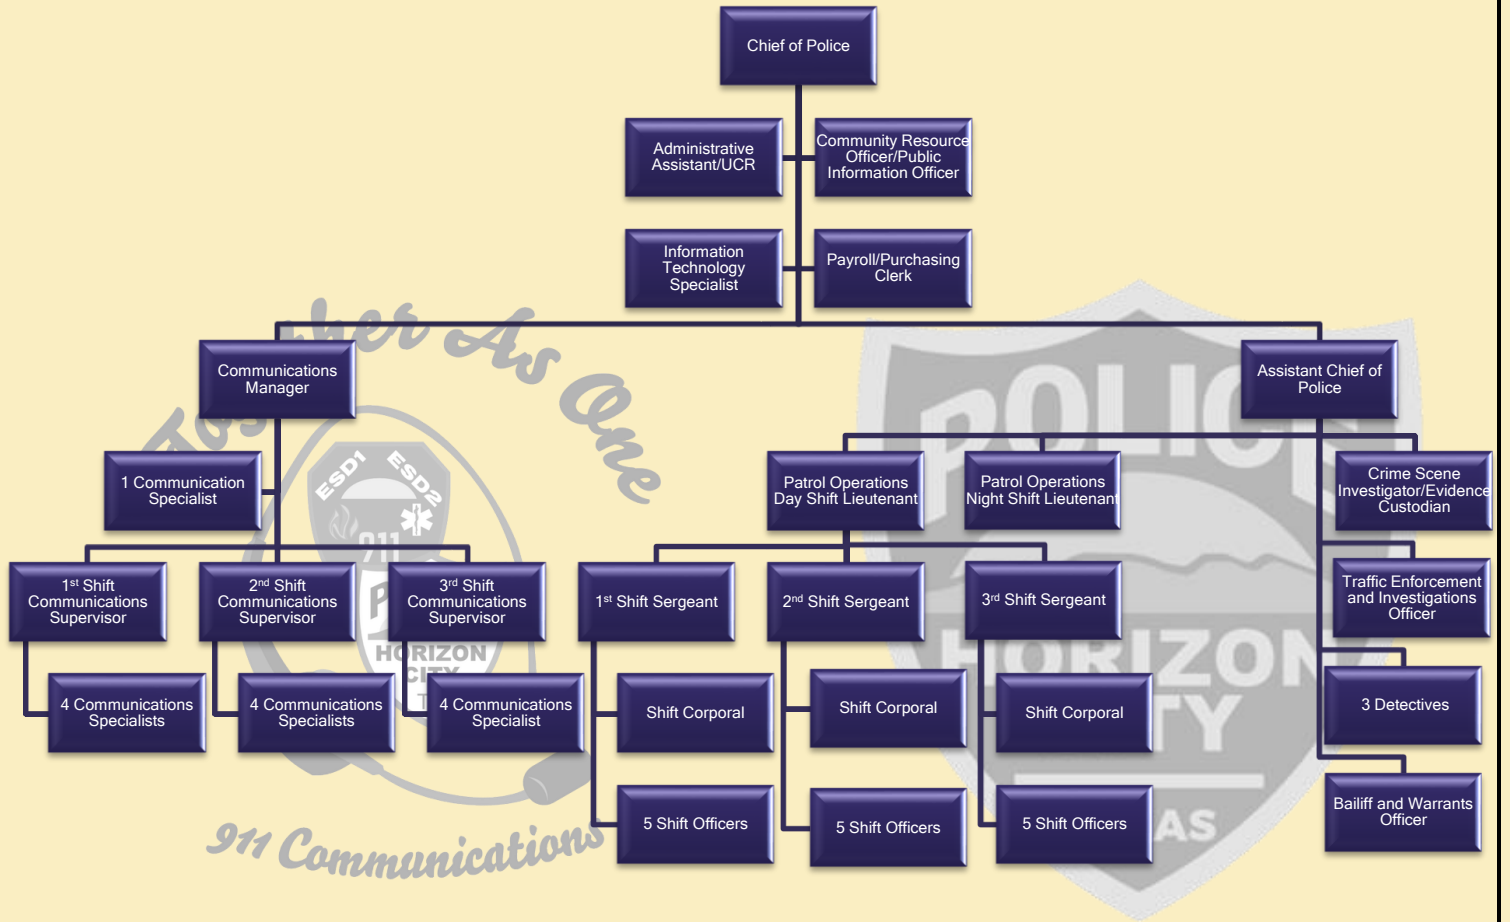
Chief of Police

Administrative Assistant/UCR

Community Resource Officer/Public Information Officer

Information Technology Specialist

Payroll/Purchasing Clerk

Communications Manager

Assistant Chief of Police

1 Communication Specialist

Patrol Operations Day Shift Lieutenant

Patrol Operations Night Shift Lieutenant

Crime Scene Investigator/Evidence Custodian

1$^{st}$ Shift Communications Supervisor

2$^{nd}$ Shift Communications Supervisor

3$^{rd}$ Shift Communications Supervisor

1$^{st}$ Shift Sergeant

2$^{nd}$ Shift Sergeant

3$^{rd}$ Shift Sergeant

Traffic Enforcement and Investigations Officer

4 Communications Specialists

4 Communications Specialists

4 Communications Specialist

Shift Corporal

Shift Corporal

Shift Corporal

3 Detectives

5 Shift Officers

5 Shift Officers

5 Shift Officers

Bailiff and Warrants Officer

Together As One

ESD1 ESD2 911 HORIZON CITY

911 Communications

POLICE HORIZON CITY TEXAS